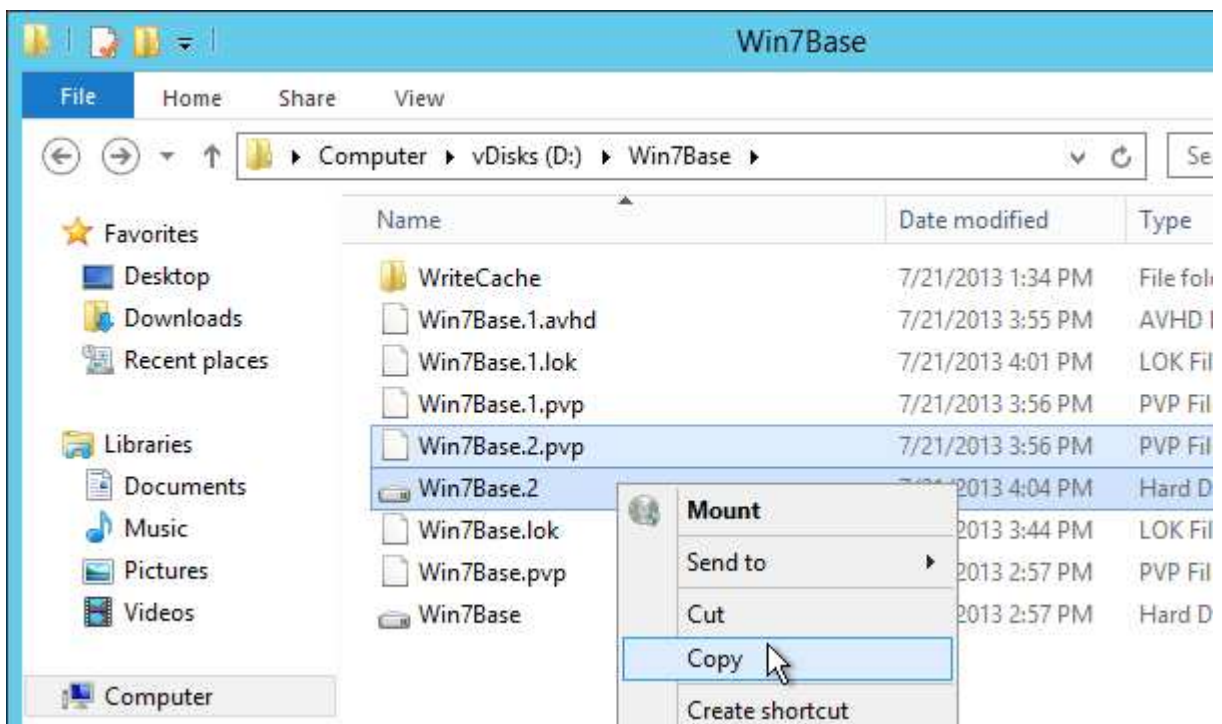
Win7Base

File Home Share View

Computer ▸ vDisks (D:) ▸ Win7Base ▸

Se

Favorites
Desktop
Downloads
Recent places

Libraries
Documents
Music
Pictures
Videos

Computer

| Name | Date modified | Type |
|---|---|---|
| WriteCache | 7/21/2013 1:34 PM | File fol |
| Win7Base.1.avhd | 7/21/2013 3:55 PM | AVHD |
| Win7Base.1.lok | 7/21/2013 4:01 PM | LOK Fil |
| Win7Base.1.pvp | 7/21/2013 3:56 PM | PVP Fil |
| Win7Base.2.pvp | 7/21/2013 3:56 PM | PVP Fil |
| Win7Base.2 | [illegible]2013 4:04 PM | Hard D |
| Win7Base.lok | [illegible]2013 3:44 PM | LOK Fil |
| Win7Base.pvp | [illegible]2013 2:57 PM | PVP Fil |
| Win7Base | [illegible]2013 2:57 PM | Hard D |

Mount
Send to
Cut
Copy
Create shortcut